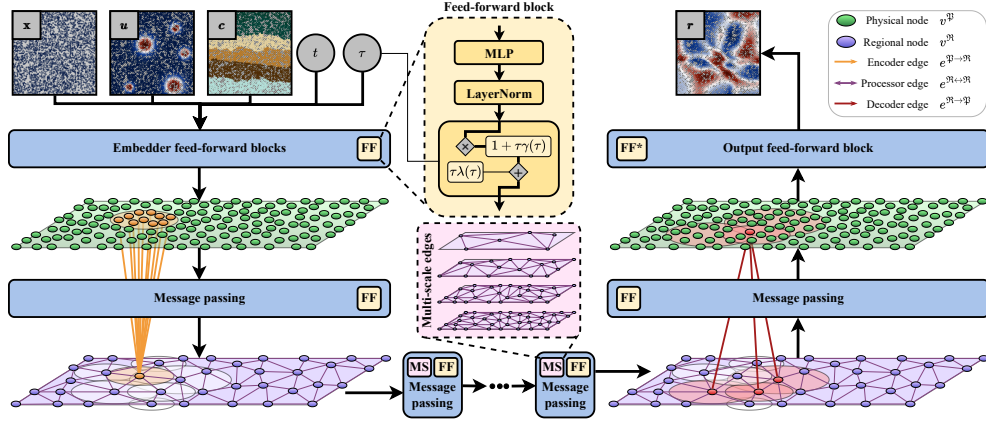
$\boldsymbol{x}$ $\boldsymbol{u}$ $\boldsymbol{c}$ $t$ $\tau$

Feed-forward block

MLP

LayerNorm

$\times$ $1 + \tau\gamma(\tau)$

$\tau\lambda(\tau)$ $+$

$\boldsymbol{r}$

Physical node $v^{\mathfrak{P}}$

Regional node $v^{\mathfrak{R}}$

Encoder edge $e^{\mathfrak{P}\to\mathfrak{R}}$

Processor edge $e^{\mathfrak{R}\leftrightarrow\mathfrak{R}}$

Decoder edge $e^{\mathfrak{R}\to\mathfrak{P}}$

Embedder feed-forward blocks FF

FF* Output feed-forward block

Multi-scale edges

Message passing FF

FF Message passing

MS FF Message passing

MS FF Message passing